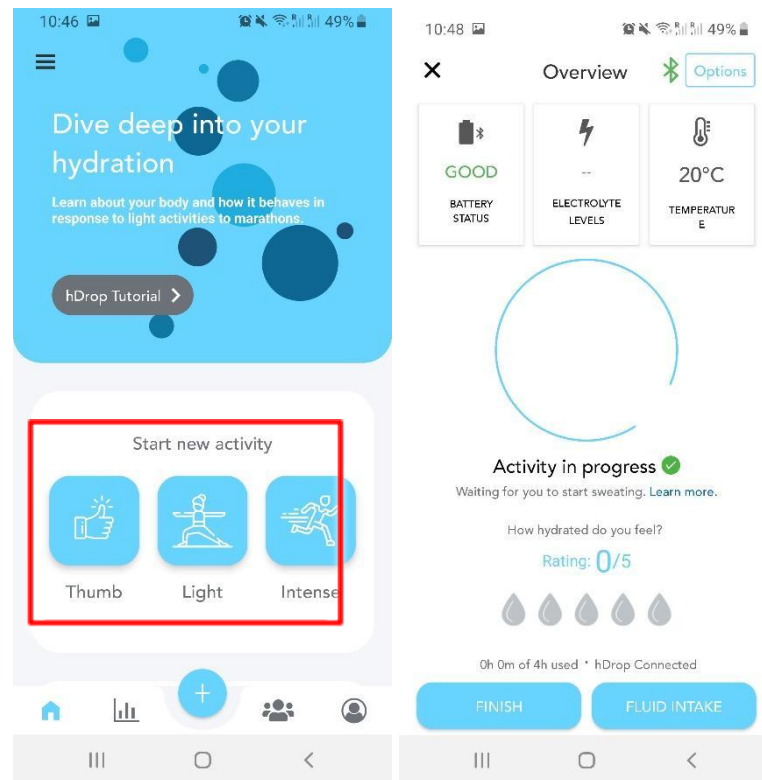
10:46 49%

Dive deep into your hydration

Learn about your body and how it behaves in response to light activities to marathons.

hDrop Tutorial >

Start new activity

Thumb Light Intense

+

10:48 49%

Overview Options

GOOD
BATTERY STATUS

--
ELECTROLYTE LEVELS

20°C
TEMPERATURE

Activity in progress

Waiting for you to start sweating. Learn more.

How hydrated do you feel?

Rating: 0/5

0h 0m of 4h used • hDrop Connected

FINISH FLUID INTAKE